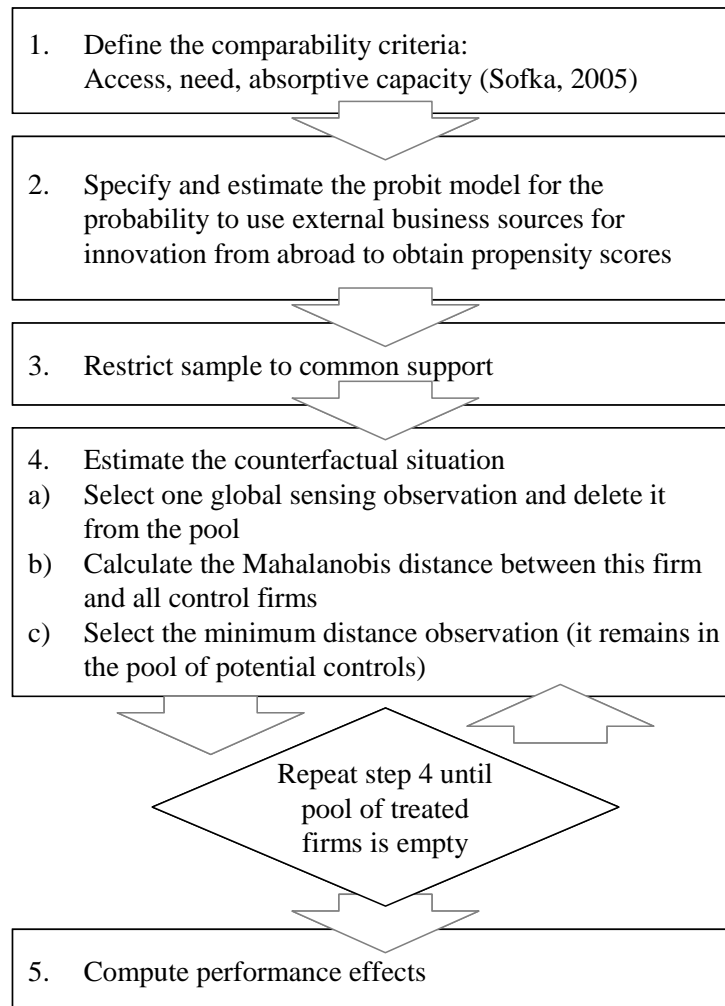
1. Define the comparability criteria:
Access, need, absorptive capacity (Sofka, 2005)

2. Specify and estimate the probit model for the probability to use external business sources for innovation from abroad to obtain propensity scores

3. Restrict sample to common support

4. Estimate the counterfactual situation
a) Select one global sensing observation and delete it from the pool
b) Calculate the Mahalanobis distance between this firm and all control firms
c) Select the minimum distance observation (it remains in the pool of potential controls)

Repeat step 4 until pool of treated firms is empty

5. Compute performance effects